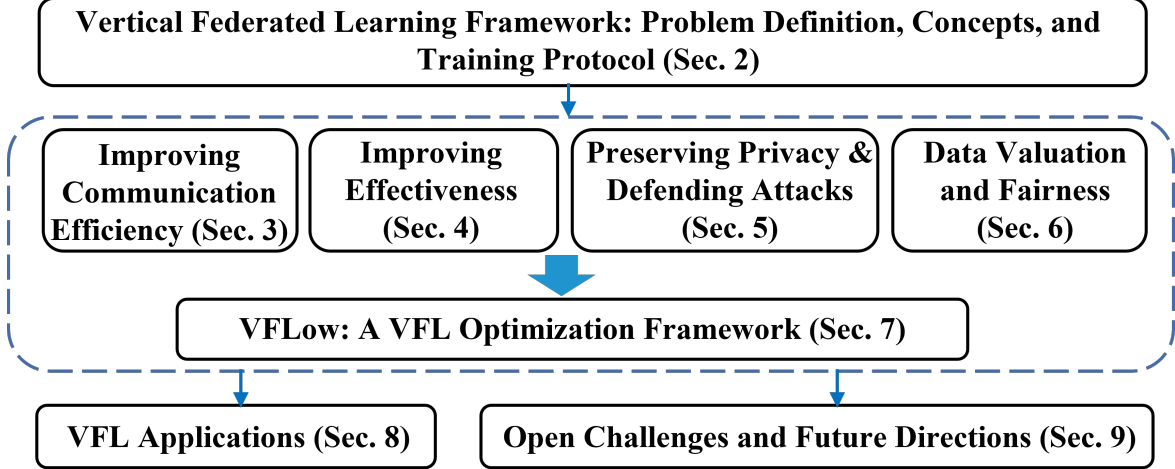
Vertical Federated Learning Framework: Problem Definition, Concepts, and Training Protocol (Sec. 2)

Improving Communication Efficiency (Sec. 3)

Improving Effectiveness (Sec. 4)

Preserving Privacy & Defending Attacks (Sec. 5)

Data Valuation and Fairness (Sec. 6)

VFLow: A VFL Optimization Framework (Sec. 7)

VFL Applications (Sec. 8)

Open Challenges and Future Directions (Sec. 9)